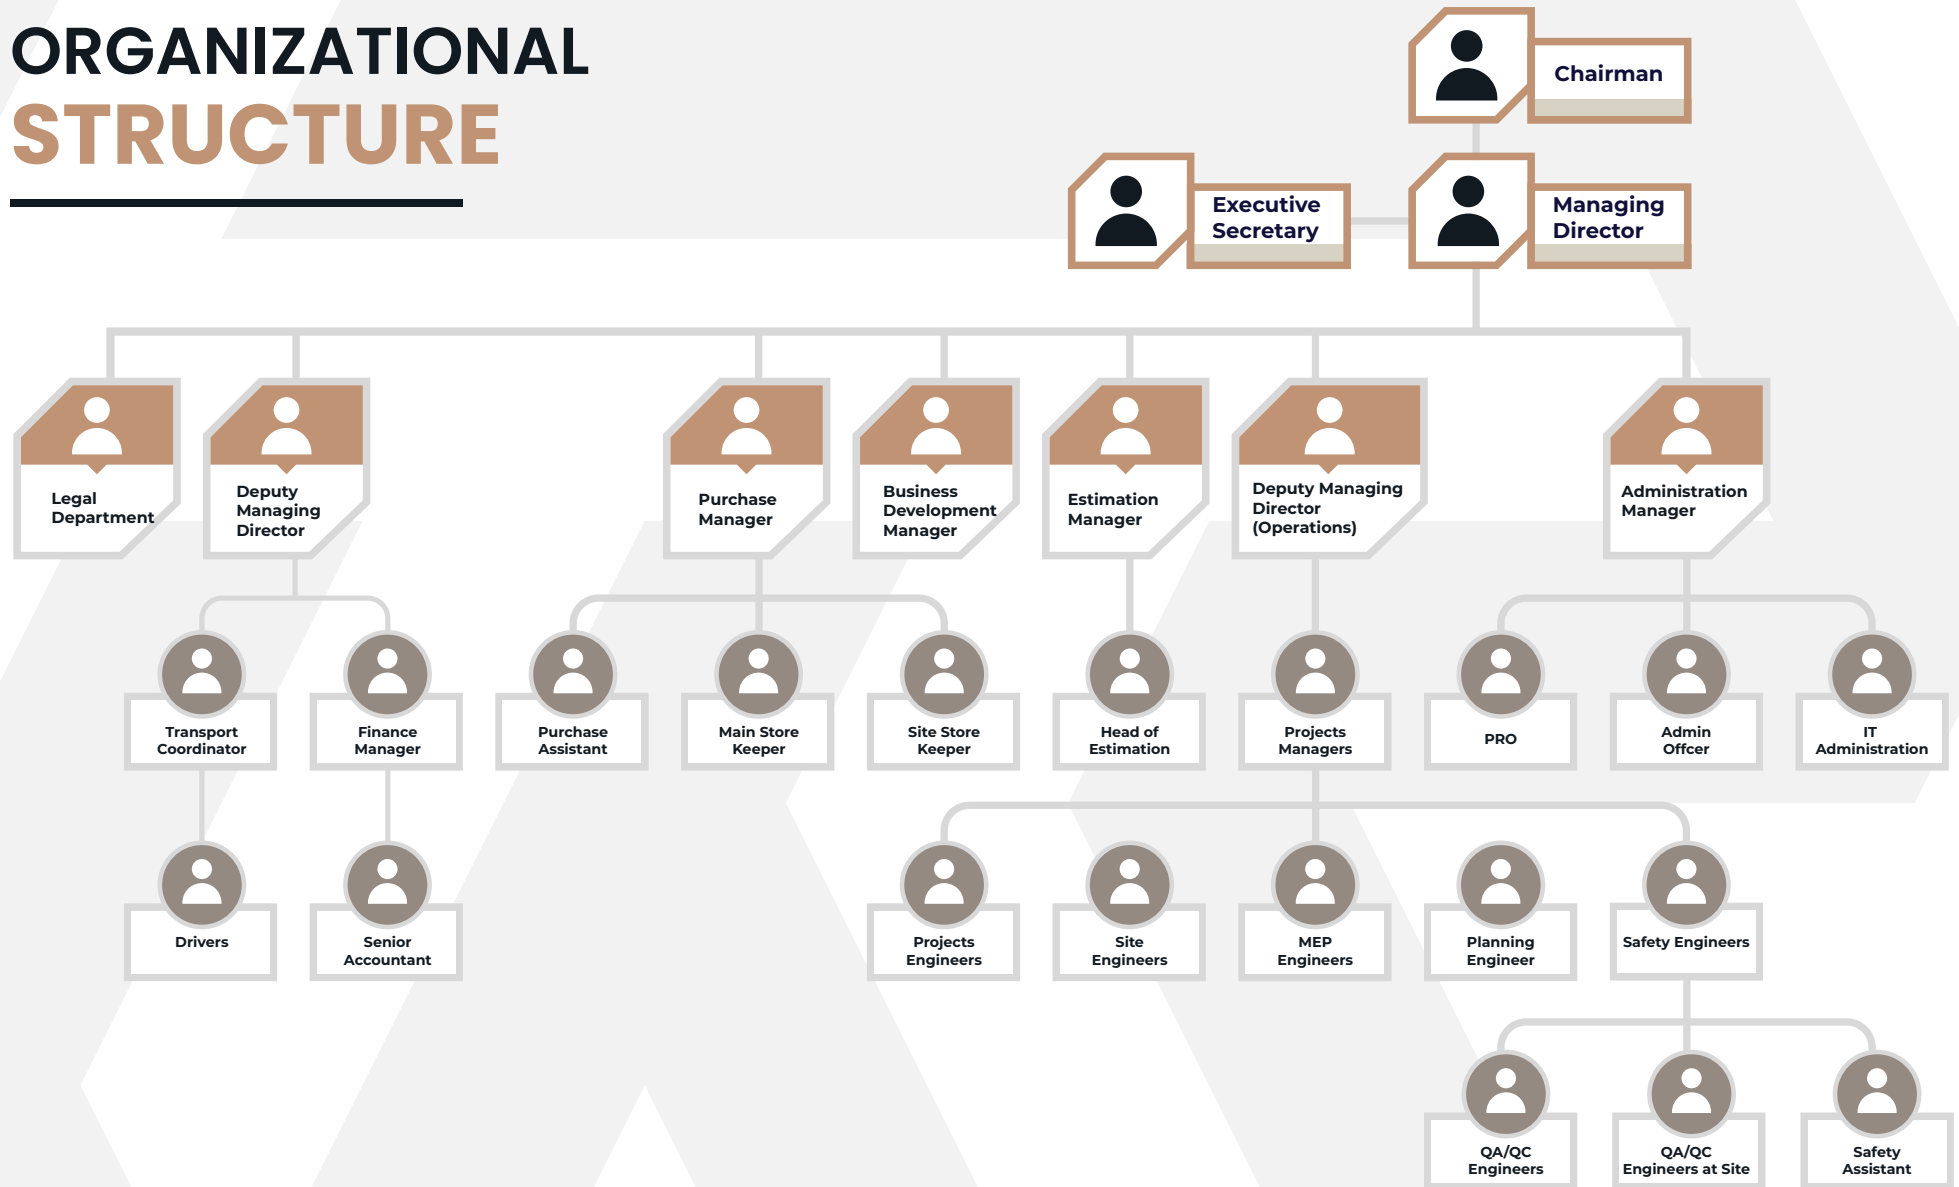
ORGANIZATIONAL
STRUCTURE

Chairman

Executive Secretary

Managing Director

Legal Department

Deputy Managing Director

Purchase Manager

Business Development Manager

Estimation Manager

Deputy Managing Director (Operations)

Administration Manager

Transport Coordinator

Finance Manager

Purchase Assistant

Main Store Keeper

Site Store Keeper

Head of Estimation

Projects Managers

PRO

Admin Offcer

IT Administration

Drivers

Senior Accountant

Projects Engineers

Site Engineers

MEP Engineers

Planning Engineer

Safety Engineers

QA/QC Engineers

QA/QC Engineers at Site

Safety Assistant